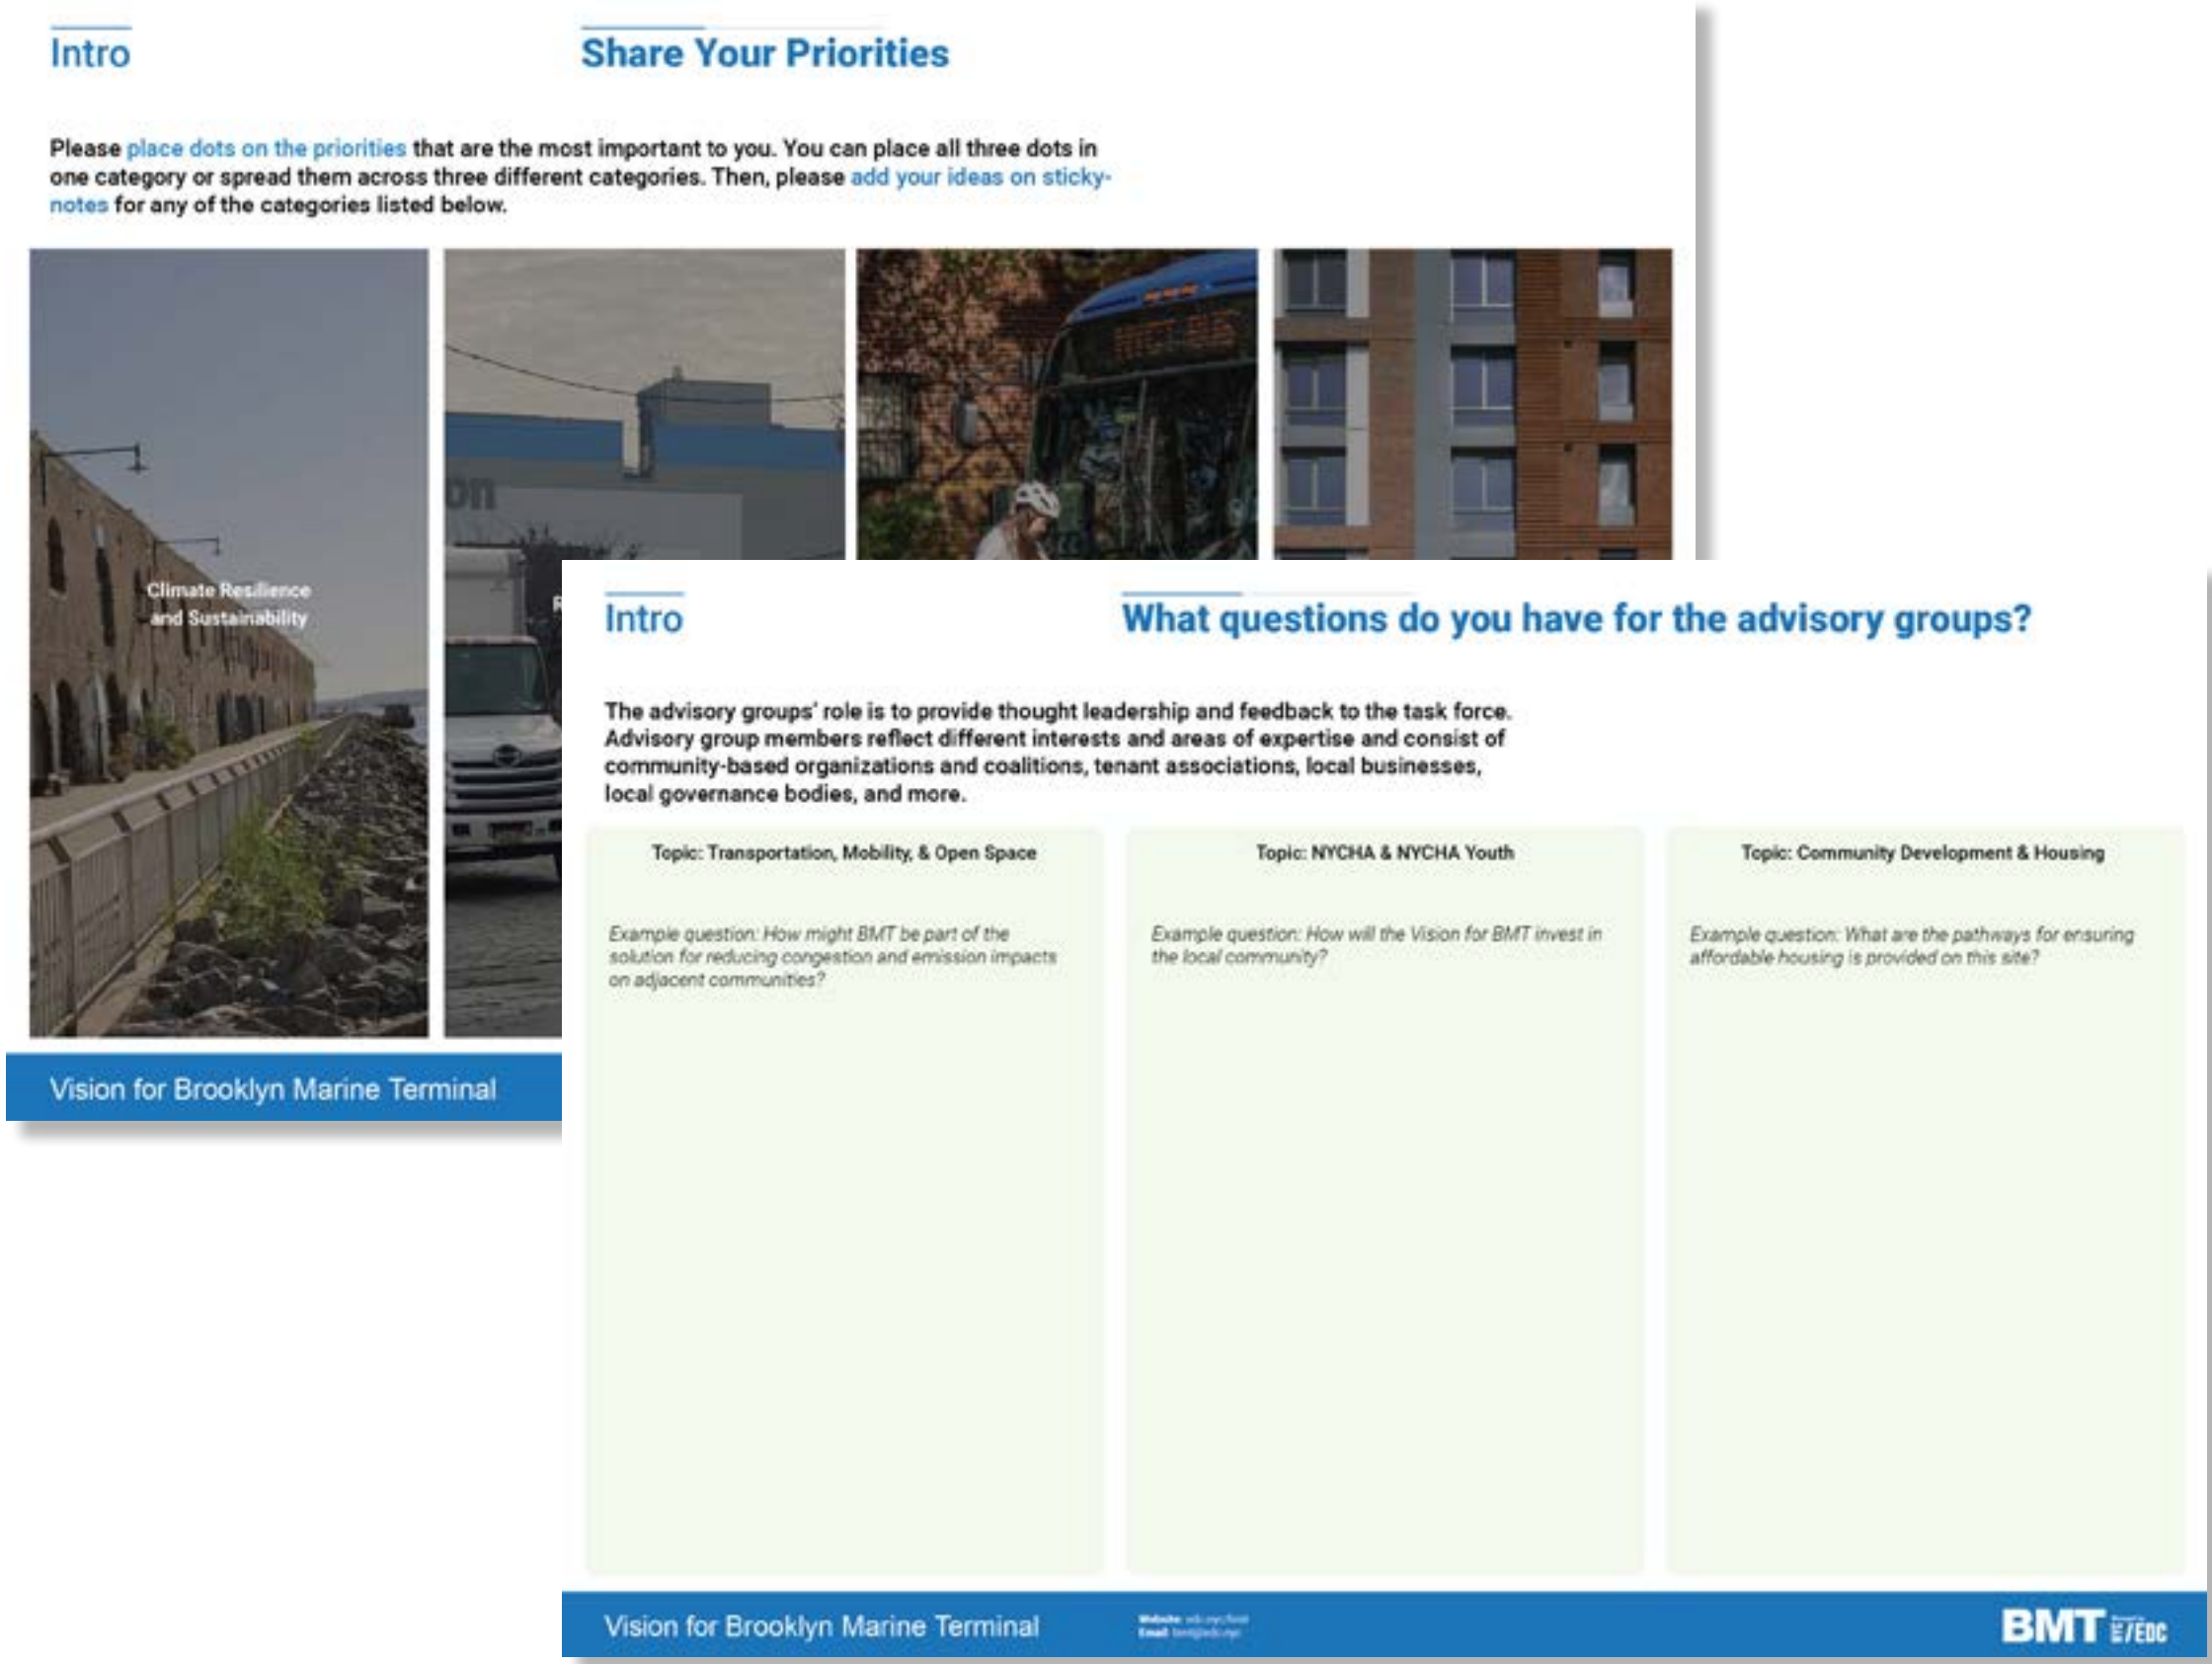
Intro

Share Your Priorities

Please place dots on the priorities that are the most important to you. You can place all three dots in one category or spread them across three different categories. Then, please add your ideas on sticky-notes for any of the categories listed below.

Climate Resilience and Sustainability

Vision for Brooklyn Marine Terminal

Intro

What questions do you have for the advisory groups?

The advisory groups' role is to provide thought leadership and feedback to the task force. Advisory group members reflect different interests and areas of expertise and consist of community-based organizations and coalitions, tenant associations, local businesses, local governance bodies, and more.

Topic: Transportation, Mobility, & Open Space

Example question: How might BMT be part of the solution for reducing congestion and emission impacts on adjacent communities?

Topic: NYCHA & NYCHA Youth

Example question: How will the Vision for BMT invest in the local community?

Topic: Community Development & Housing

Example question: What are the pathways for ensuring affordable housing is provided on this site?

Vision for Brooklyn Marine Terminal

Website: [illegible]
Email: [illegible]

BMT NYCEDC